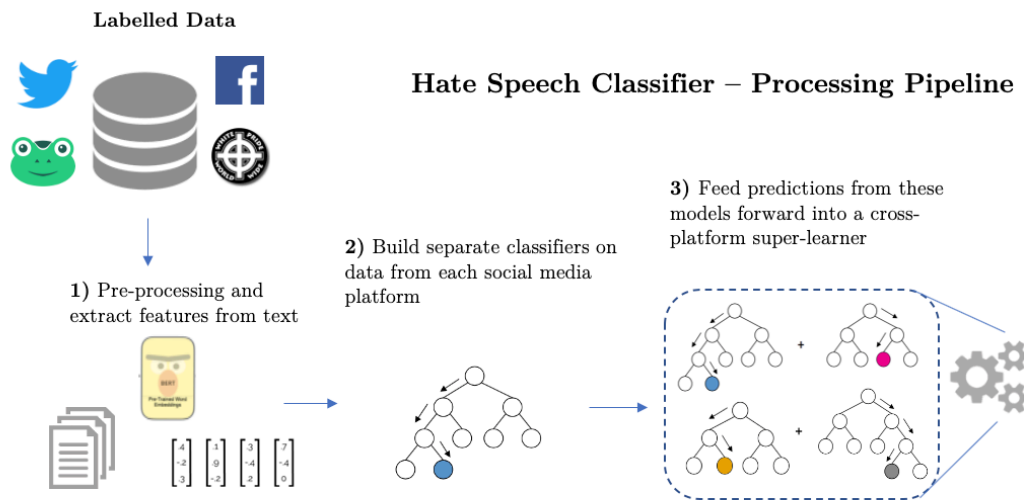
Labelled Data

WHITE PRIDE WORLD WIDE

Hate Speech Classifier – Processing Pipeline

1) Pre-processing and extract features from text

BERT

Pre-Trained Word Embeddings

$\begin{bmatrix} .4 \\ -.2 \\ .3 \end{bmatrix}$ $\begin{bmatrix} .1 \\ .9 \\ -.2 \end{bmatrix}$ $\begin{bmatrix} .3 \\ -.4 \\ .2 \end{bmatrix}$ $\begin{bmatrix} .7 \\ -.4 \\ 0 \end{bmatrix}$

2) Build separate classifiers on data from each social media platform

3) Feed predictions from these models forward into a cross-platform super-learner

+

+